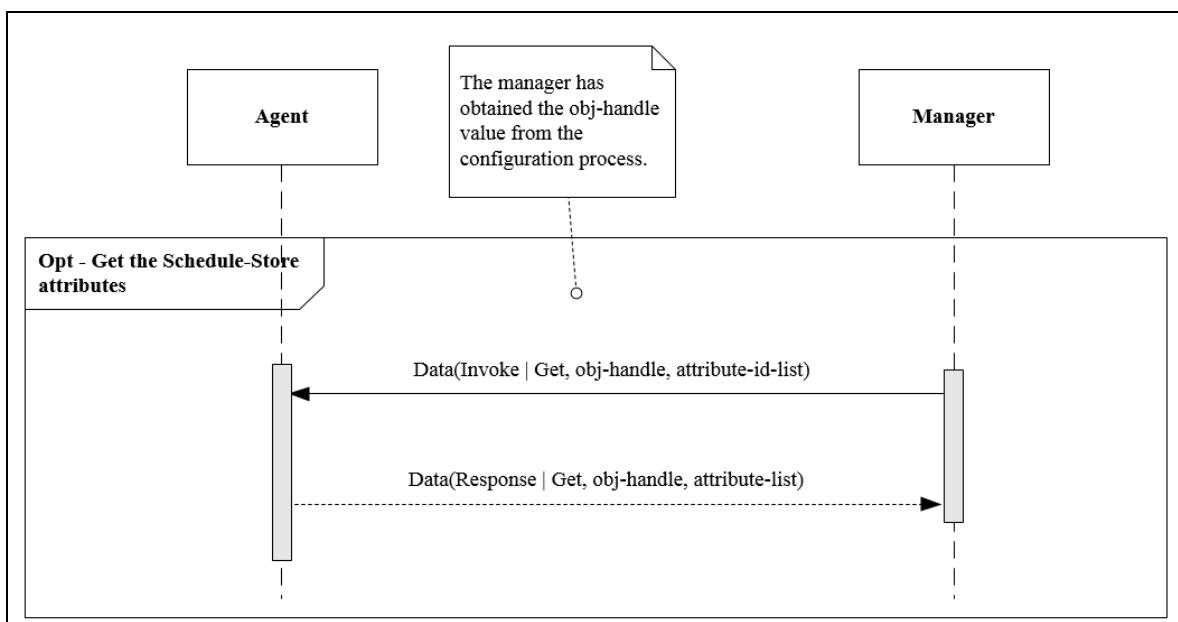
Agent

The manager has obtained the obj-handle value from the configuration process.

Manager

Opt - Get the Schedule-Store attributes

Data(Invoke | Get, obj-handle, attribute-id-list)

Data(Response | Get, obj-handle, attribute-list)